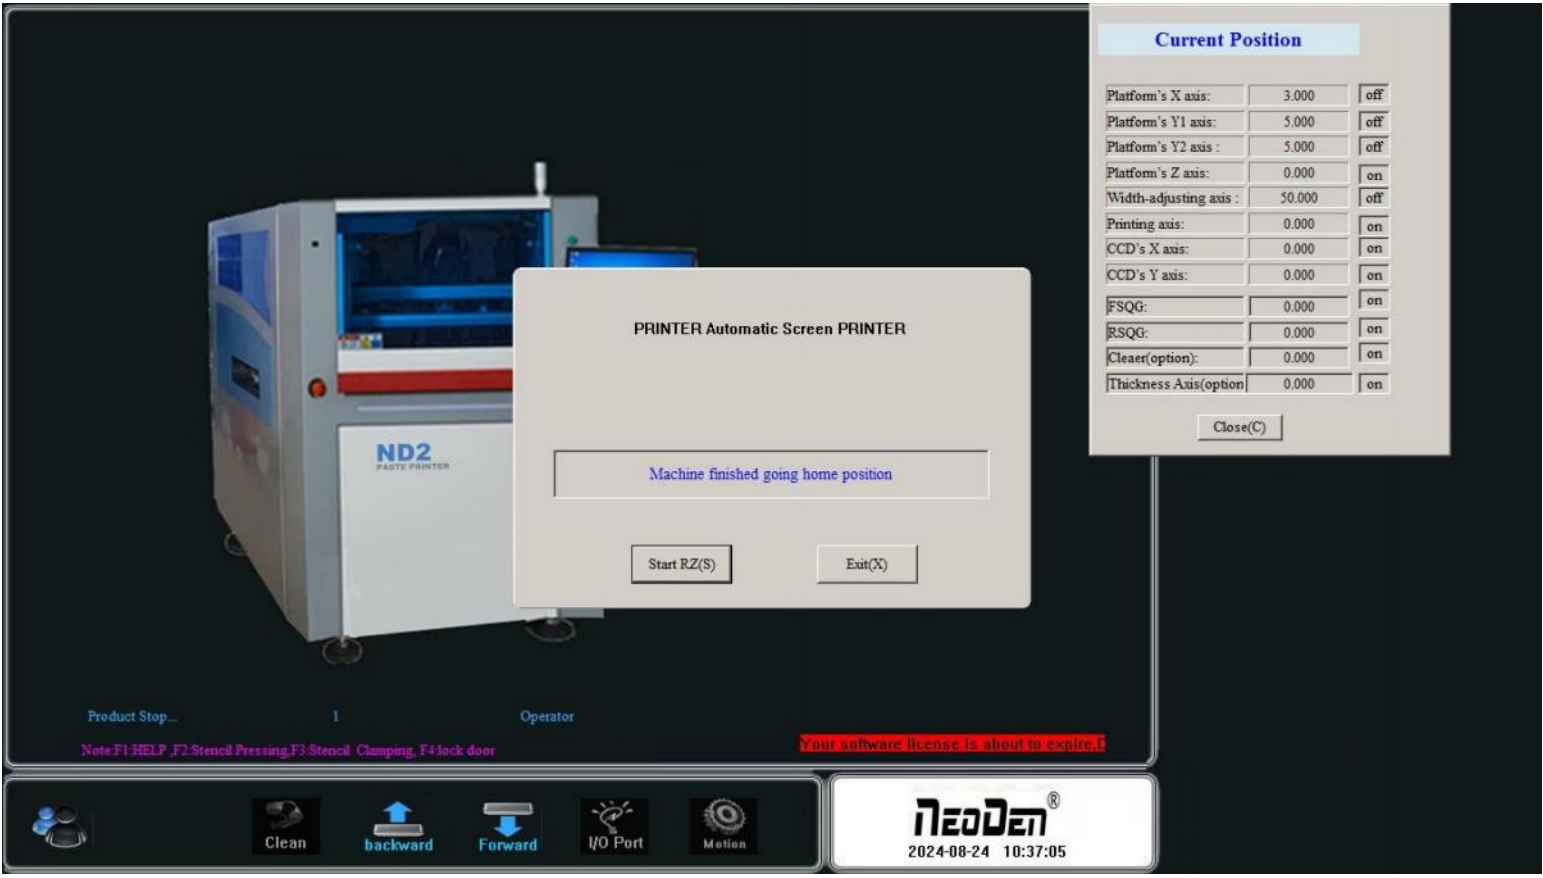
Current Position

| | | |
|---|---|---|
| Platform's X axis: | 3.000 | off |
| Platform's Y1 axis: | 5.000 | off |
| Platform's Y2 axis : | 5.000 | off |
| Platform's Z axis: | 0.000 | on |
| Width-adjusting axis : | 50.000 | off |
| Printing axis: | 0.000 | on |
| CCD's X axis: | 0.000 | on |
| CCD's Y axis: | 0.000 | on |
| FSQG: | 0.000 | on |
| RSQG: | 0.000 | on |
| Cleaer(option): | 0.000 | on |
| Thickness Axis(option | 0.000 | on |

Close(C)

ND2
PASTE PRINTER

PRINTER Automatic Screen PRINTER

Machine finished going home position

Start RZ(S)
Exit(X)

Product Stop... 1 Operator

Note:F1:HELP ,F2:Stencil Pressing,F3:Stencil Clamping, F4:lock door

Your software license is about to expire.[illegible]

Clean
backward
Forward
I/O Port
Motion

NEODEN®
2024-08-24 10:37:05